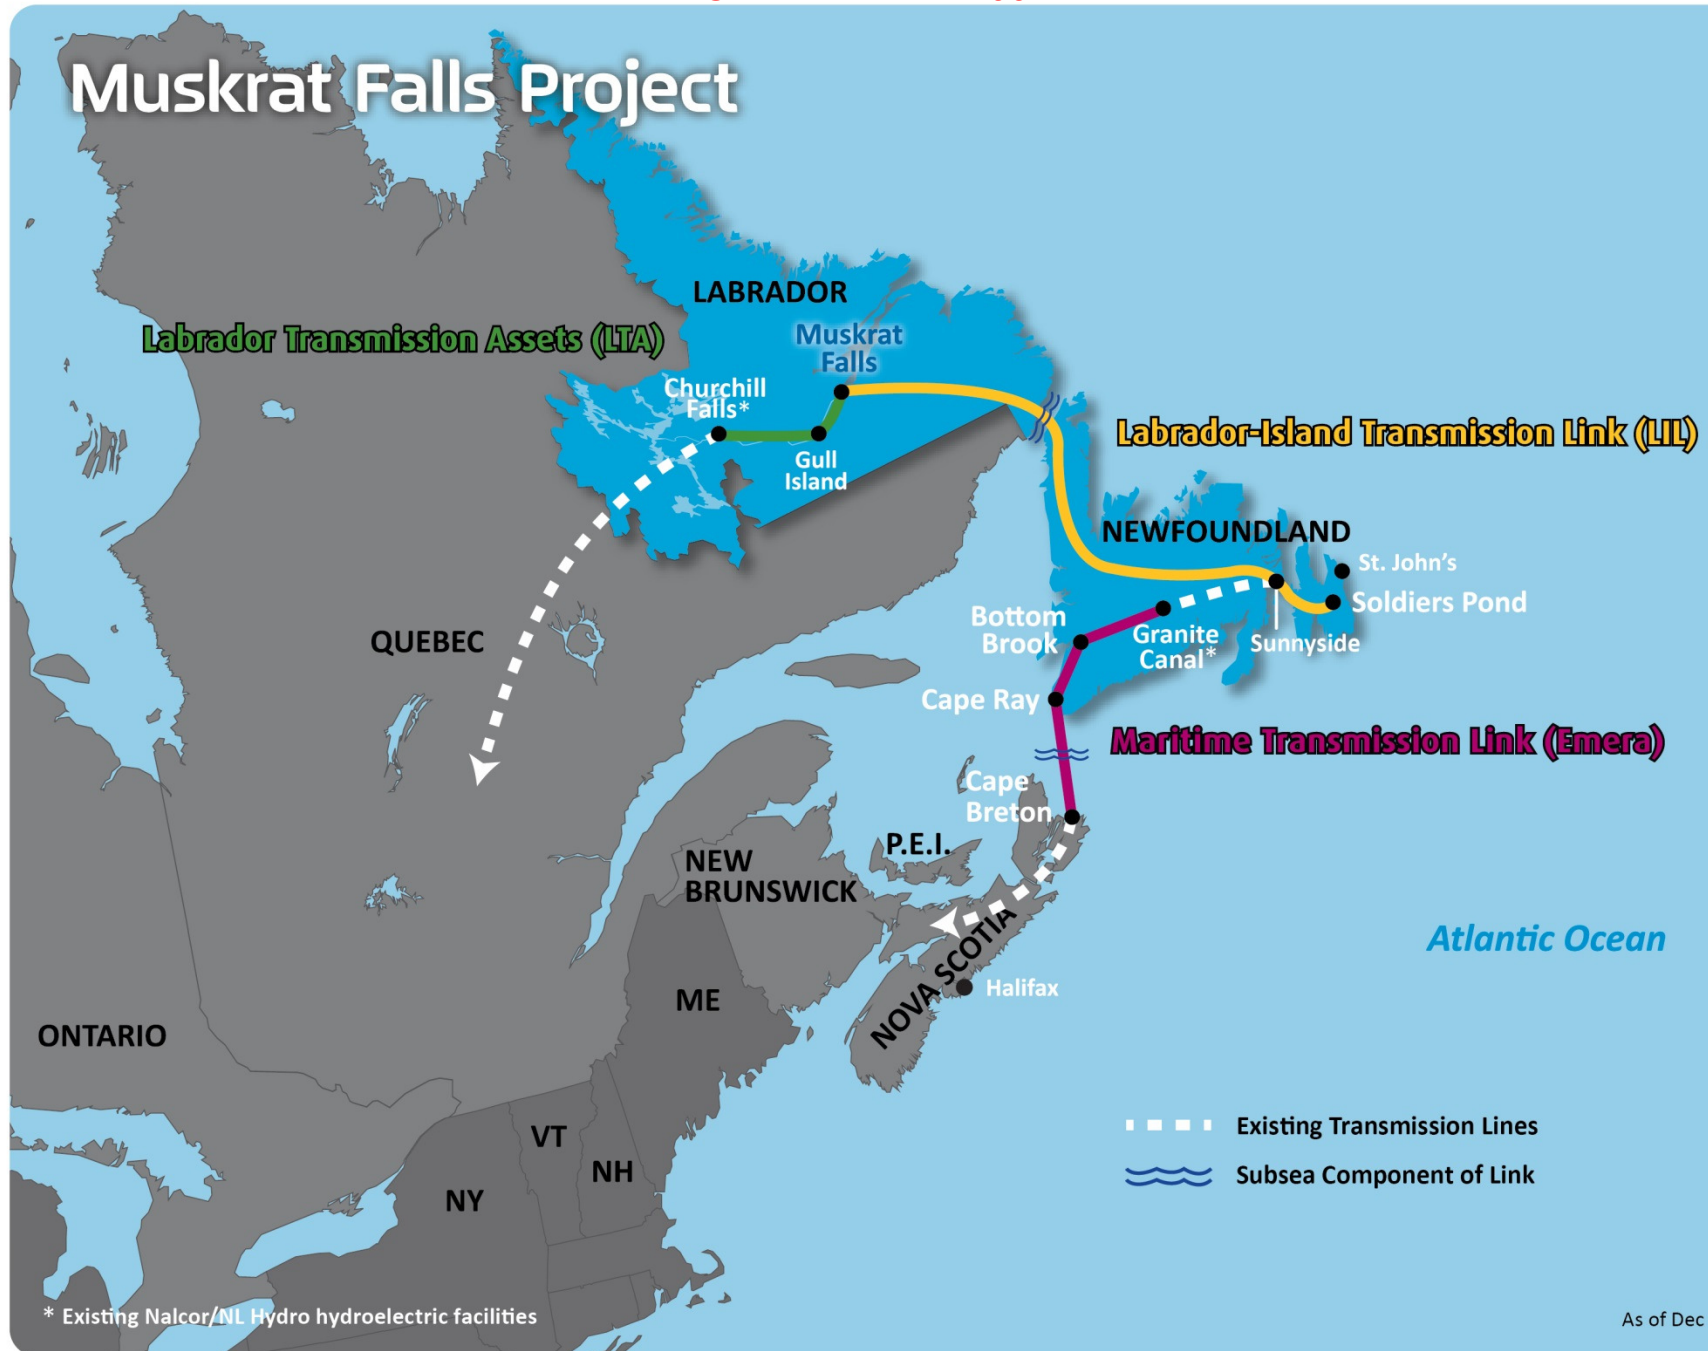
Muskrat Falls Project

LABRADOR

Labrador Transmission Assets (LTA)

Muskrat Falls

Churchill Falls*

Gull Island

Labrador-Island Transmission Link (LIL)

NEWFOUNDLAND

St. John's

Soldiers Pond

Bottom Brook

Granite Canal*

Sunnyside

Cape Ray

Maritime Transmission Link (Emera)

QUEBEC

Cape Breton

P.E.I.

NEW BRUNSWICK

NOVA SCOTIA

Halifax

Atlantic Ocean

ME

ONTARIO

VT

NH

NY

Existing Transmission Lines

Subsea Component of Link

* Existing Nalcor/NL Hydro hydroelectric facilities

As of Dec